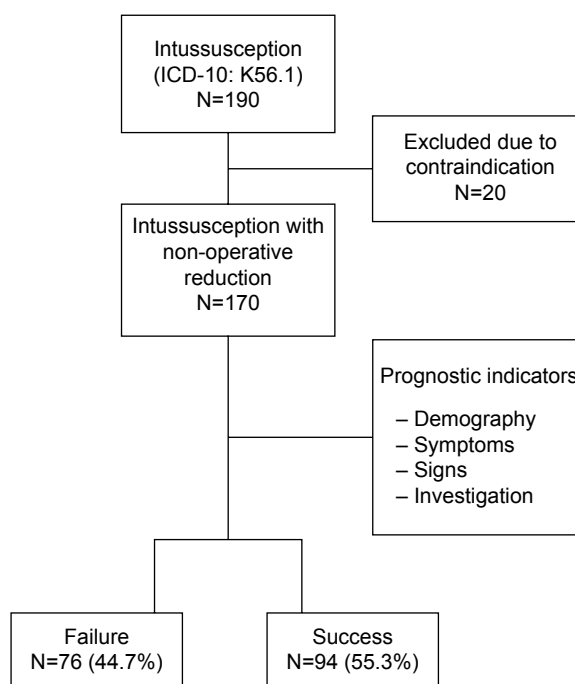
Intussusception
(ICD-10: K56.1)
N=190

Excluded due to contraindication
N=20

Intussusception with non-operative reduction
N=170

Prognostic indicators

– Demography
– Symptoms
– Signs
– Investigation

Failure
N=76 (44.7%)

Success
N=94 (55.3%)